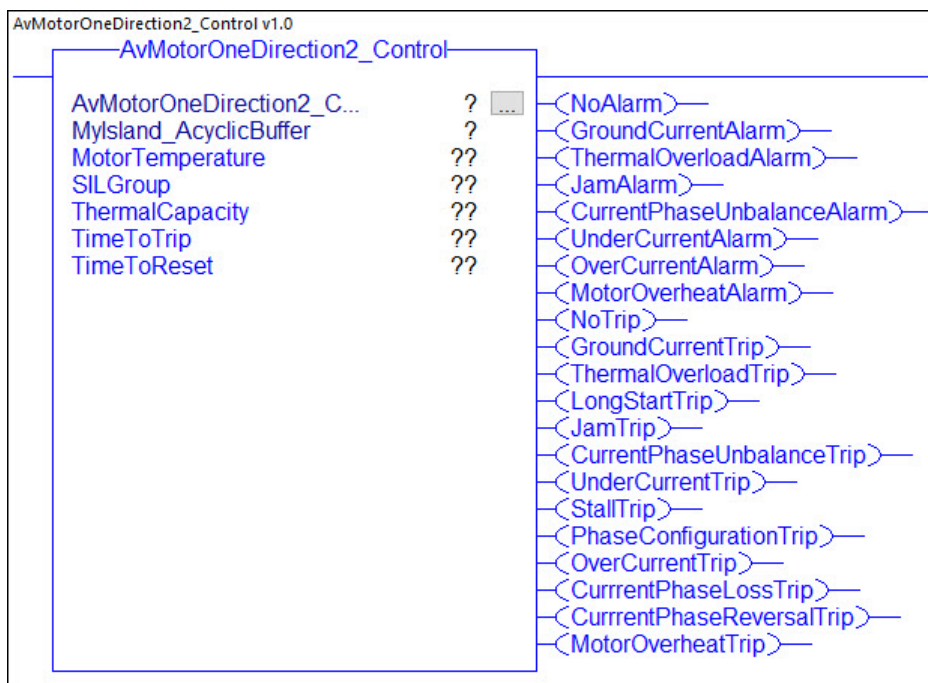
AvMotorOneDirection2_Control v1.0

AvMotorOneDirection2_Control

| | |
|---|---|
| AvMotorOneDirection2_C... | ? ... |
| MyIsland_AcyclicBuffer | ? |
| MotorTemperature | ?? |
| SILGroup | ?? |
| ThermalCapacity | ?? |
| TimeToTrip | ?? |
| TimeToReset | ?? |

NoAlarm
GroundCurrentAlarm
ThermalOverloadAlarm
JamAlarm
CurrentPhaseUnbalanceAlarm
UnderCurrentAlarm
OverCurrentAlarm
MotorOverheatAlarm
NoTrip
GroundCurrentTrip
ThermalOverloadTrip
LongStartTrip
JamTrip
CurrentPhaseUnbalanceTrip
UnderCurrentTrip
StallTrip
PhaseConfigurationTrip
OverCurrentTrip
CurrrentPhaseLossTrip
CurrrentPhaseReversalTrip
MotorOverheatTrip